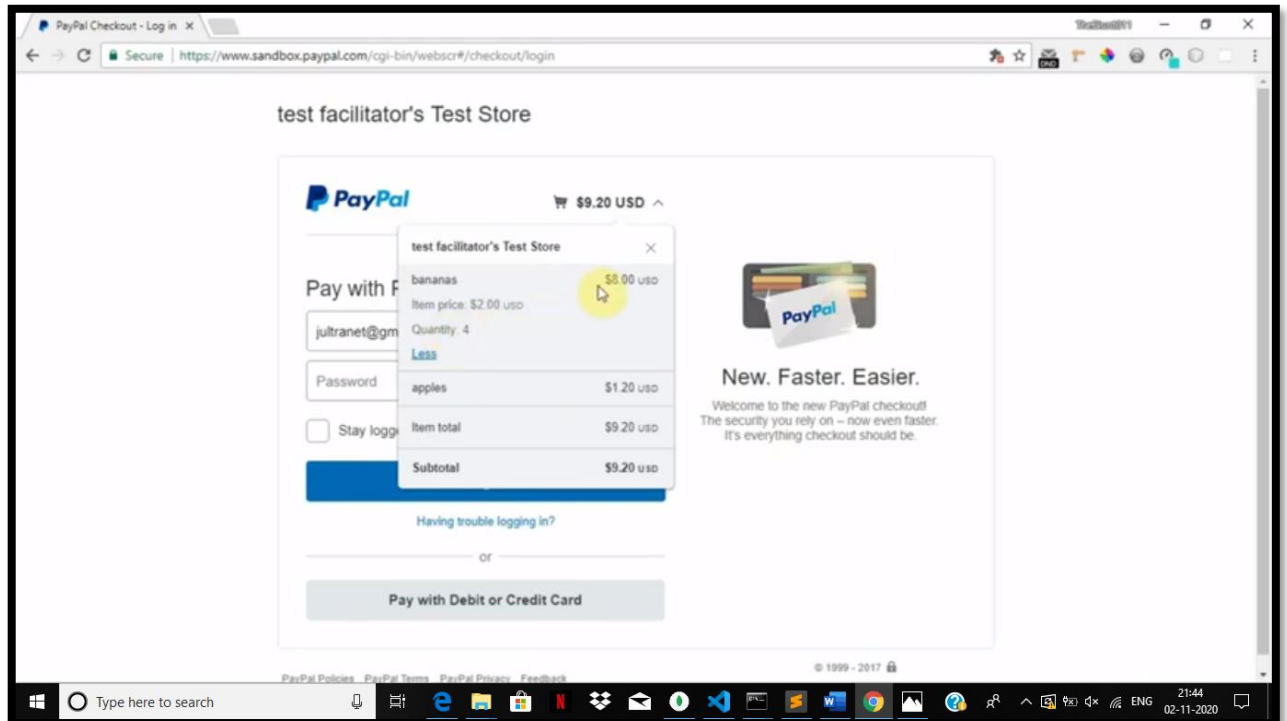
PayPal Checkout - Log in ×

Secure | https://www.sandbox.paypal.com/cgi-bin/webscr#/checkout/login

test facilitator's Test Store

PayPal

$9.20 USD

Pay with P

jultranet@gm

Password

Stay logge

test facilitator's Test Store

| | |
|---|---|
| bananas<br>Item price: $2.00 USD<br>Quantity: 4<br>Less | $8.00 USD |
| apples | $1.20 USD |
| Item total | $9.20 USD |
| Subtotal | $9.20 USD |

Having trouble logging in?

or

Pay with Debit or Credit Card

PayPal

New. Faster. Easier.

Welcome to the new PayPal checkout! The security you rely on – now even faster. It's everything checkout should be.

PayPal Policies PayPal Terms PayPal Privacy Feedback

© 1999 - 2017

Type here to search

ENG

21:44
02-11-2020